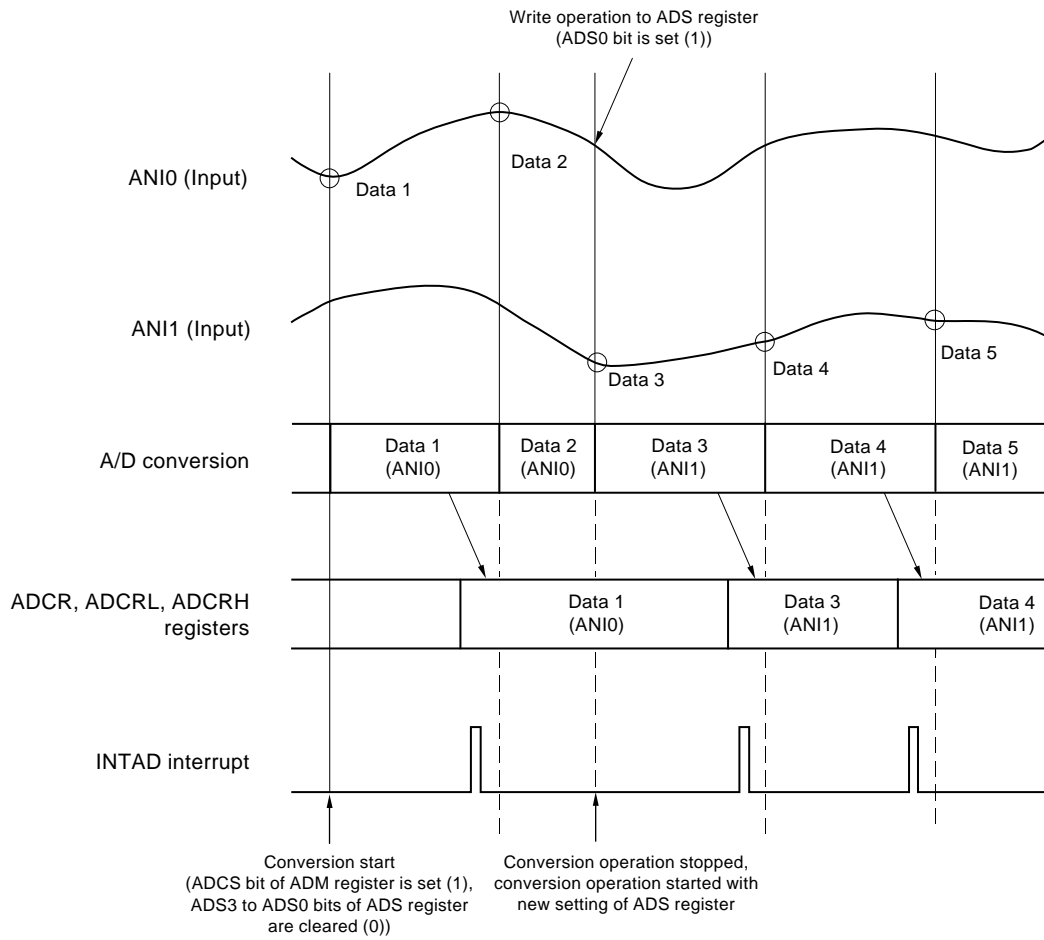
Write operation to ADS register
(ADS0 bit is set (1))

ANI0 (Input)

Data 1

Data 2

ANI1 (Input)

Data 3

Data 4

Data 5

A/D conversion

Data 1
(ANI0)

Data 2
(ANI0)

Data 3
(ANI1)

Data 4
(ANI1)

Data 5
(ANI1)

ADCR, ADCRL, ADCRH registers

Data 1
(ANI0)

Data 3
(ANI1)

Data 4
(ANI1)

INTAD interrupt

Conversion start
(ADCS bit of ADM register is set (1), ADS3 to ADS0 bits of ADS register are cleared (0))

Conversion operation stopped, conversion operation started with new setting of ADS register